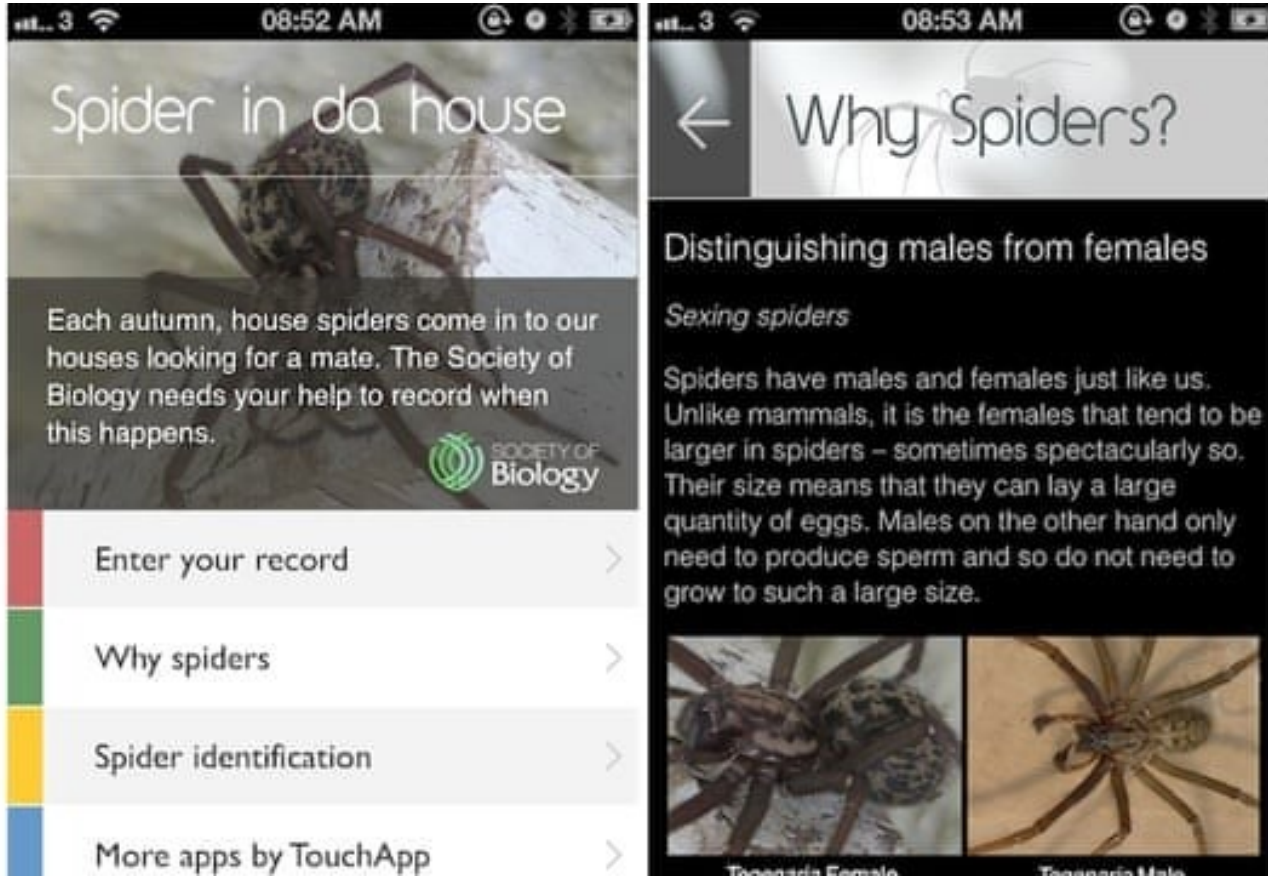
3 08:52 AM

Spider in da house

Each autumn, house spiders come in to our houses looking for a mate. The Society of Biology needs your help to record when this happens.

SOCIETY OF Biology

Enter your record

Why spiders

Spider identification

More apps by TouchApp

3 08:53 AM

Why Spiders?

Distinguishing males from females

Sexing spiders

Spiders have males and females just like us. Unlike mammals, it is the females that tend to be larger in spiders – sometimes spectacularly so. Their size means that they can lay a large quantity of eggs. Males on the other hand only need to produce sperm and so do not need to grow to such a large size.

Tegenaria Female

Tegenaria Male